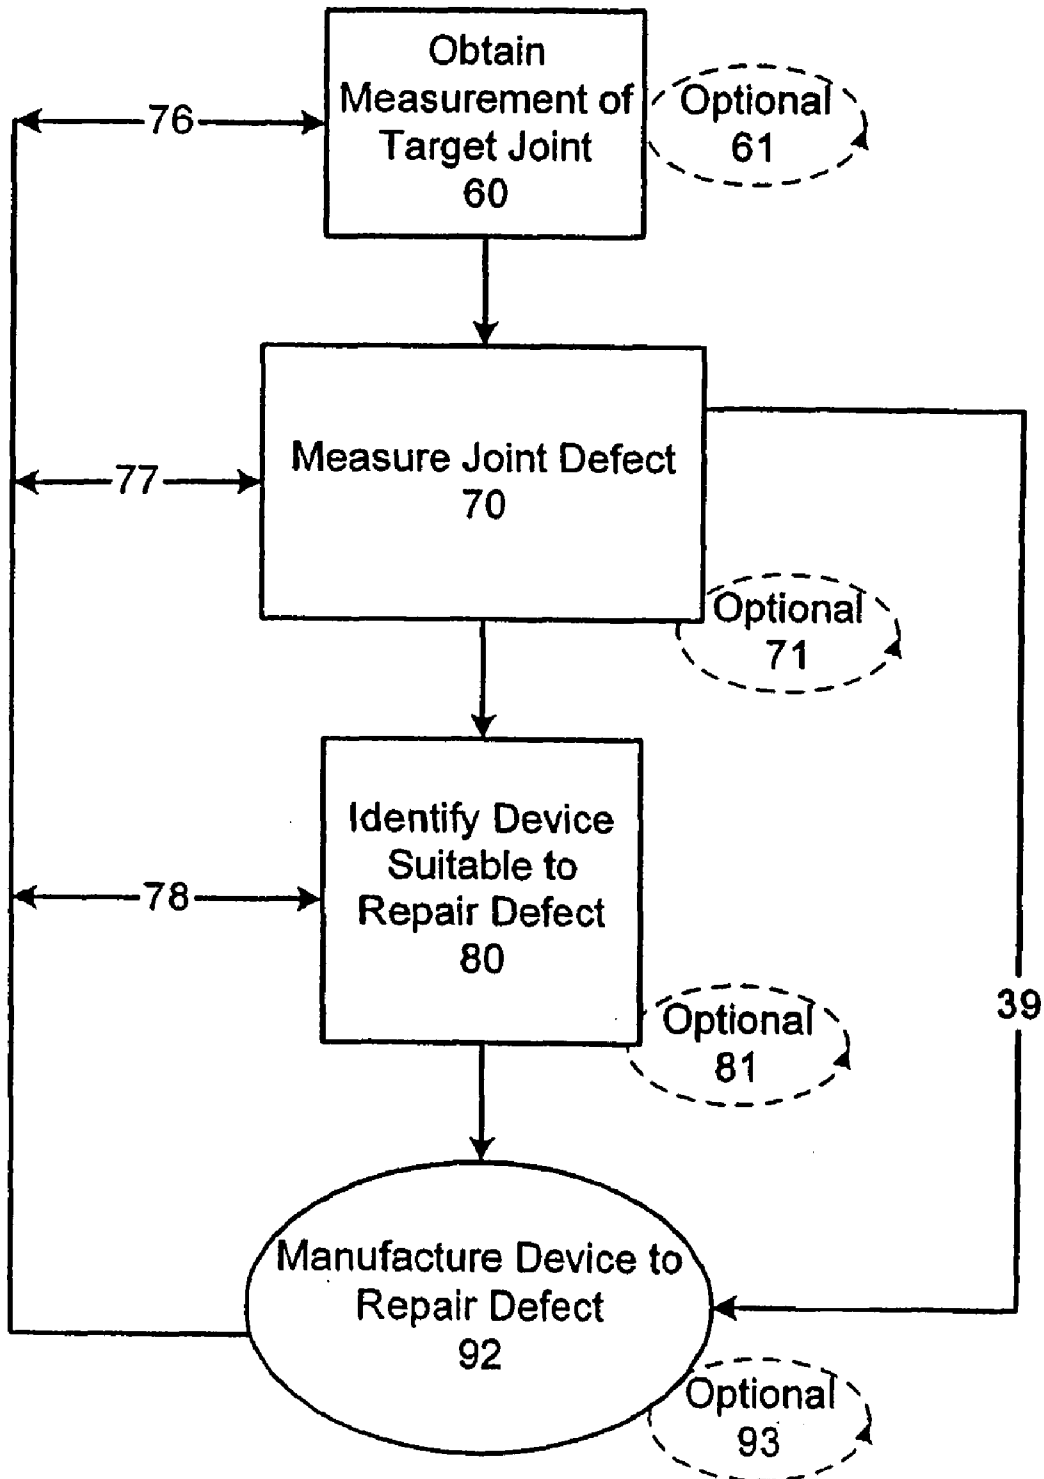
Obtain Measurement of Target Joint
60

Optional
61

76

Measure Joint Defect
70

77

Optional
71

Identify Device Suitable to Repair Defect
80

78

Optional
81

39

Manufacture Device to Repair Defect
92

Optional
93